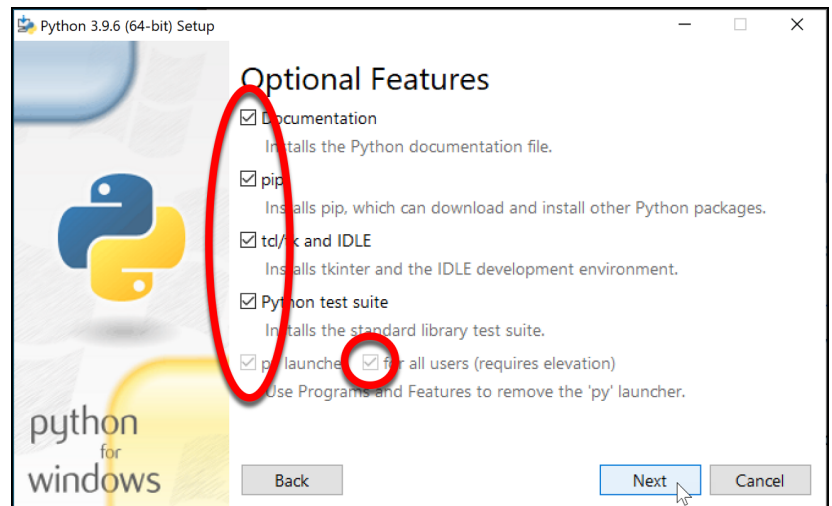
Python 3.9.6 (64-bit) Setup

Optional Features

☑ Documentation
Installs the Python documentation file.

☑ pip
Installs pip, which can download and install other Python packages.

☑ tcl/tk and IDLE
Installs tkinter and the IDLE development environment.

☑ Python test suite
Installs the standard library test suite.

☑ py launcher ☑ for all users (requires elevation)
Use Programs and Features to remove the 'py' launcher.

python for windows

Back

Next

Cancel